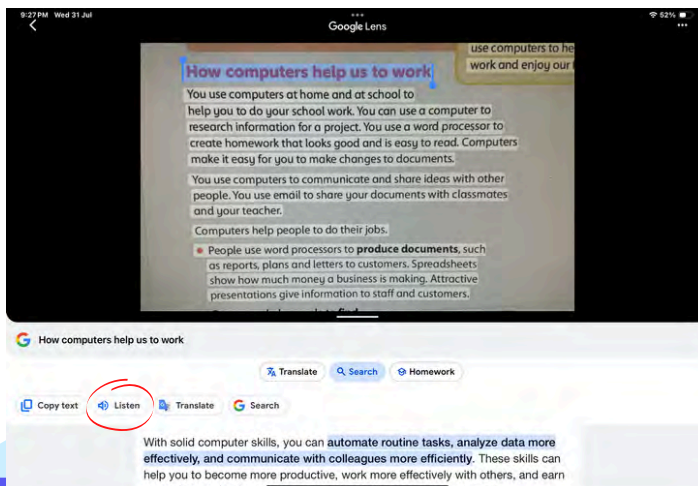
9:27 PM Wed 31 Jul

Google Lens

52%

use computers to he
work and enjoy our l

How computers help us to work

You use computers at home and at school to help you to do your school work. You can use a computer to research information for a project. You use a word processor to create homework that looks good and is easy to read. Computers make it easy for you to make changes to documents.

You use computers to communicate and share ideas with other people. You use email to share your documents with classmates and your teacher.

Computers help people to do their jobs.

• People use word processors to **produce documents**, such as reports, plans and letters to customers. Spreadsheets show how much money a business is making. Attractive presentations give information to staff and customers.

How computers help us to work

Translate Search Homework

Copy text Listen Translate Search

With solid computer skills, you can automate routine tasks, analyze data more effectively, and communicate with colleagues more efficiently. These skills can help you to become more productive, work more effectively with others, and earn